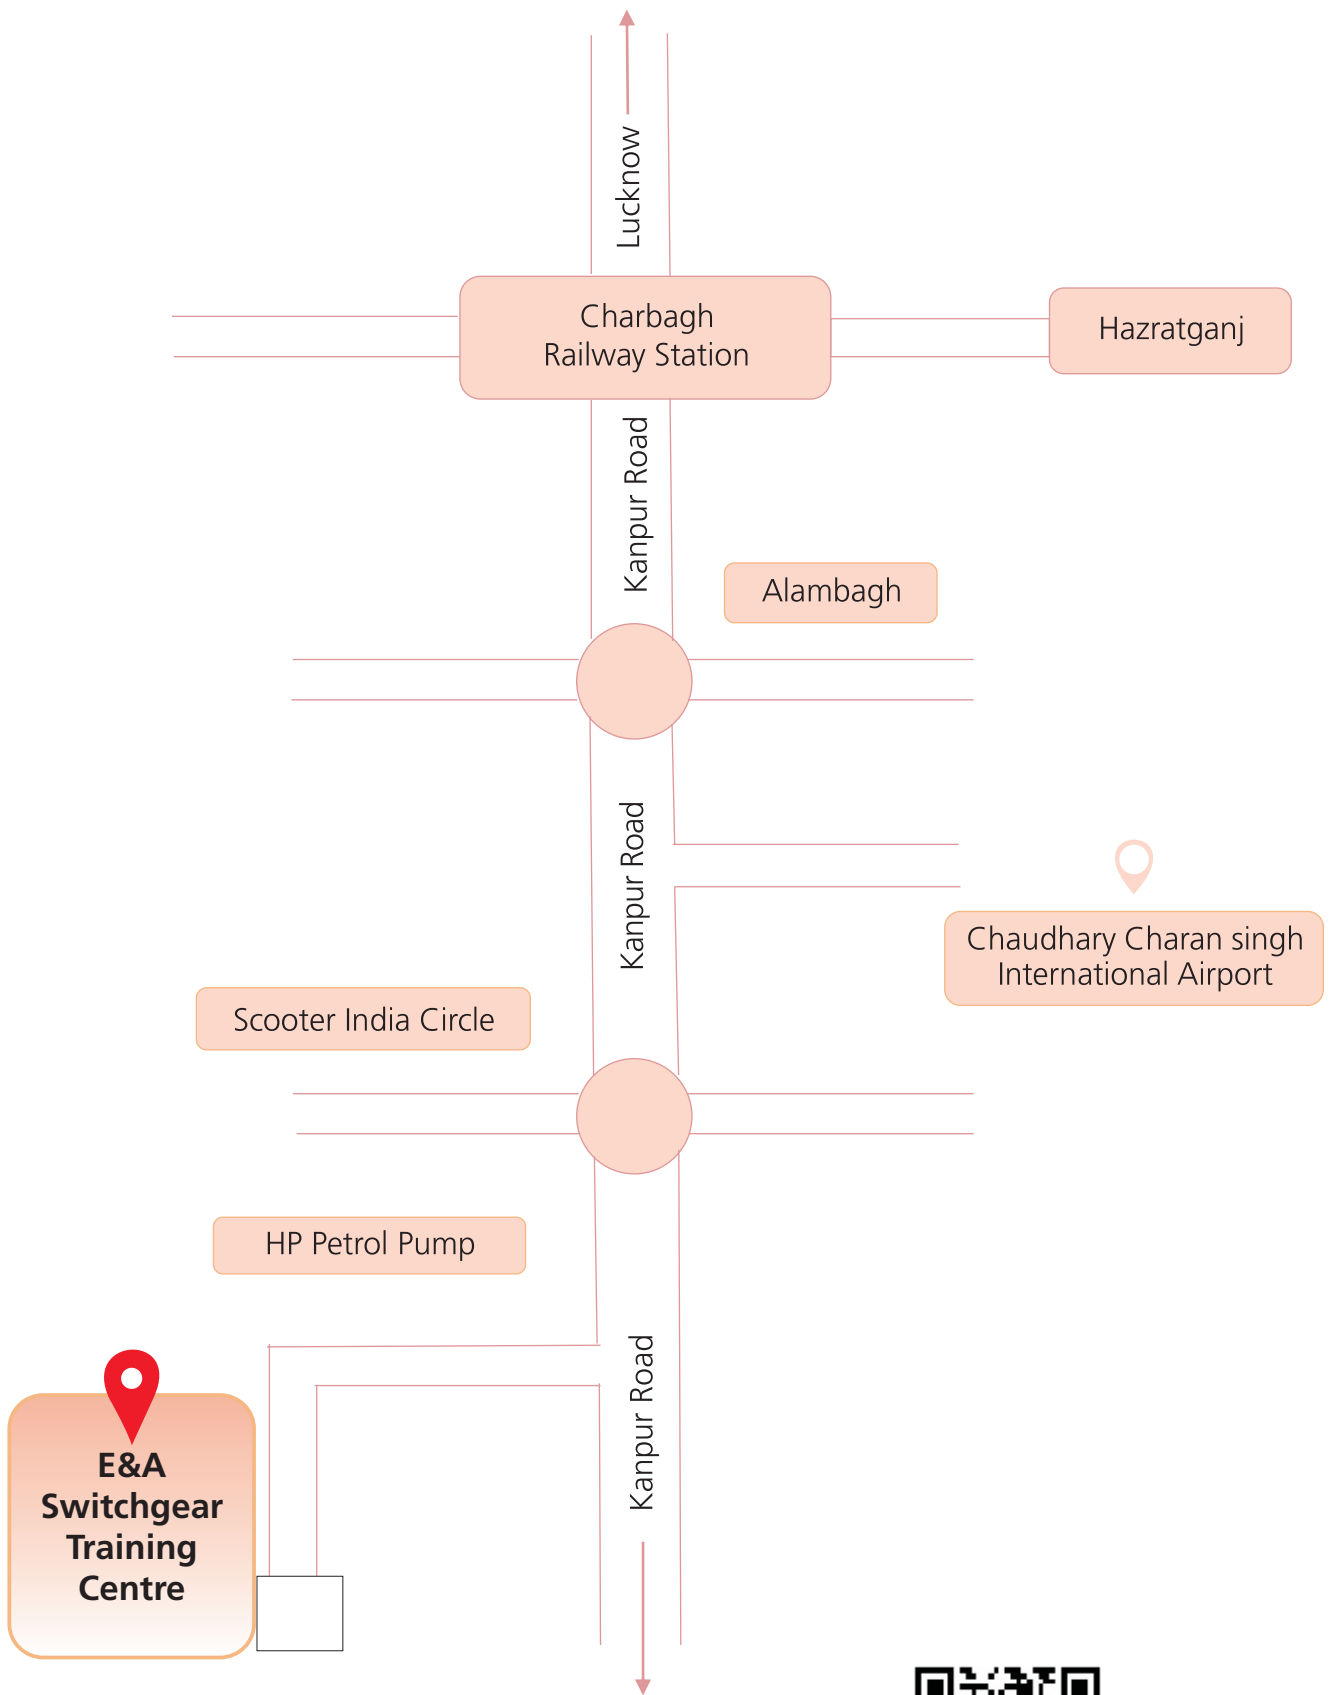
Lucknow

Charbagh Railway Station

Hazratganj

Kanpur Road

Alambagh

Kanpur Road

Chaudhary Charan singh International Airport

Scooter India Circle

HP Petrol Pump

Kanpur Road

E&A Switchgear Training Centre